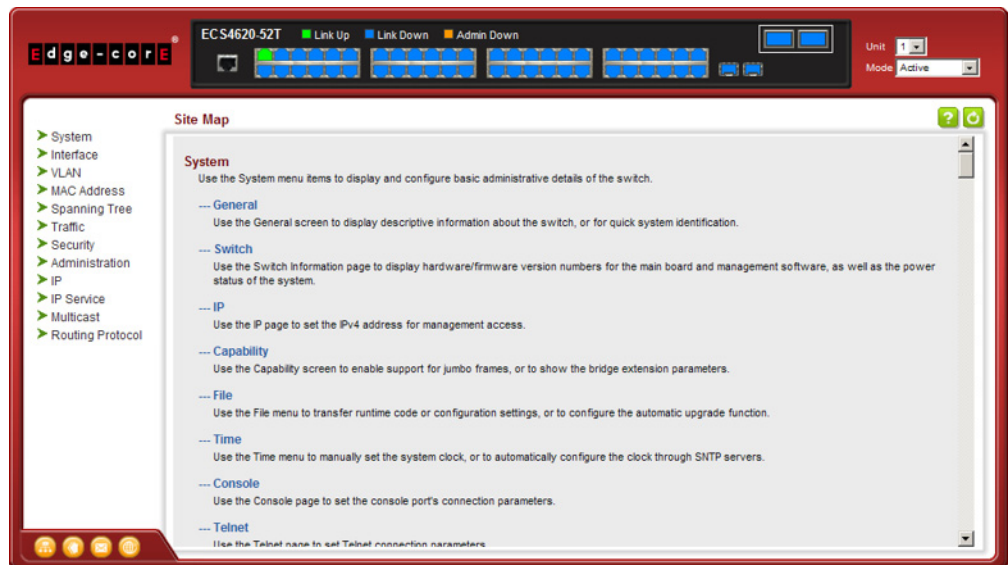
Edge-core®

ECS4620-52T Link Up Link Down Admin Down

Unit 1
Mode Active

System
Interface
VLAN
MAC Address
Spanning Tree
Traffic
Security
Administration
IP
IP Service
Multicast
Routing Protocol

Site Map

System
Use the System menu items to display and configure basic administrative details of the switch.

--- General
Use the General screen to display descriptive information about the switch, or for quick system identification.

--- Switch
Use the Switch Information page to display hardware/firmware version numbers for the main board and management software, as well as the power status of the system.

--- IP
Use the IP page to set the IPv4 address for management access.

--- Capability
Use the Capability screen to enable support for jumbo frames, or to show the bridge extension parameters.

--- File
Use the File menu to transfer runtime code or configuration settings, or to configure the automatic upgrade function.

--- Time
Use the Time menu to manually set the system clock, or to automatically configure the clock through SNTP servers.

--- Console
Use the Console page to set the console port's connection parameters.

--- Telnet
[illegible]